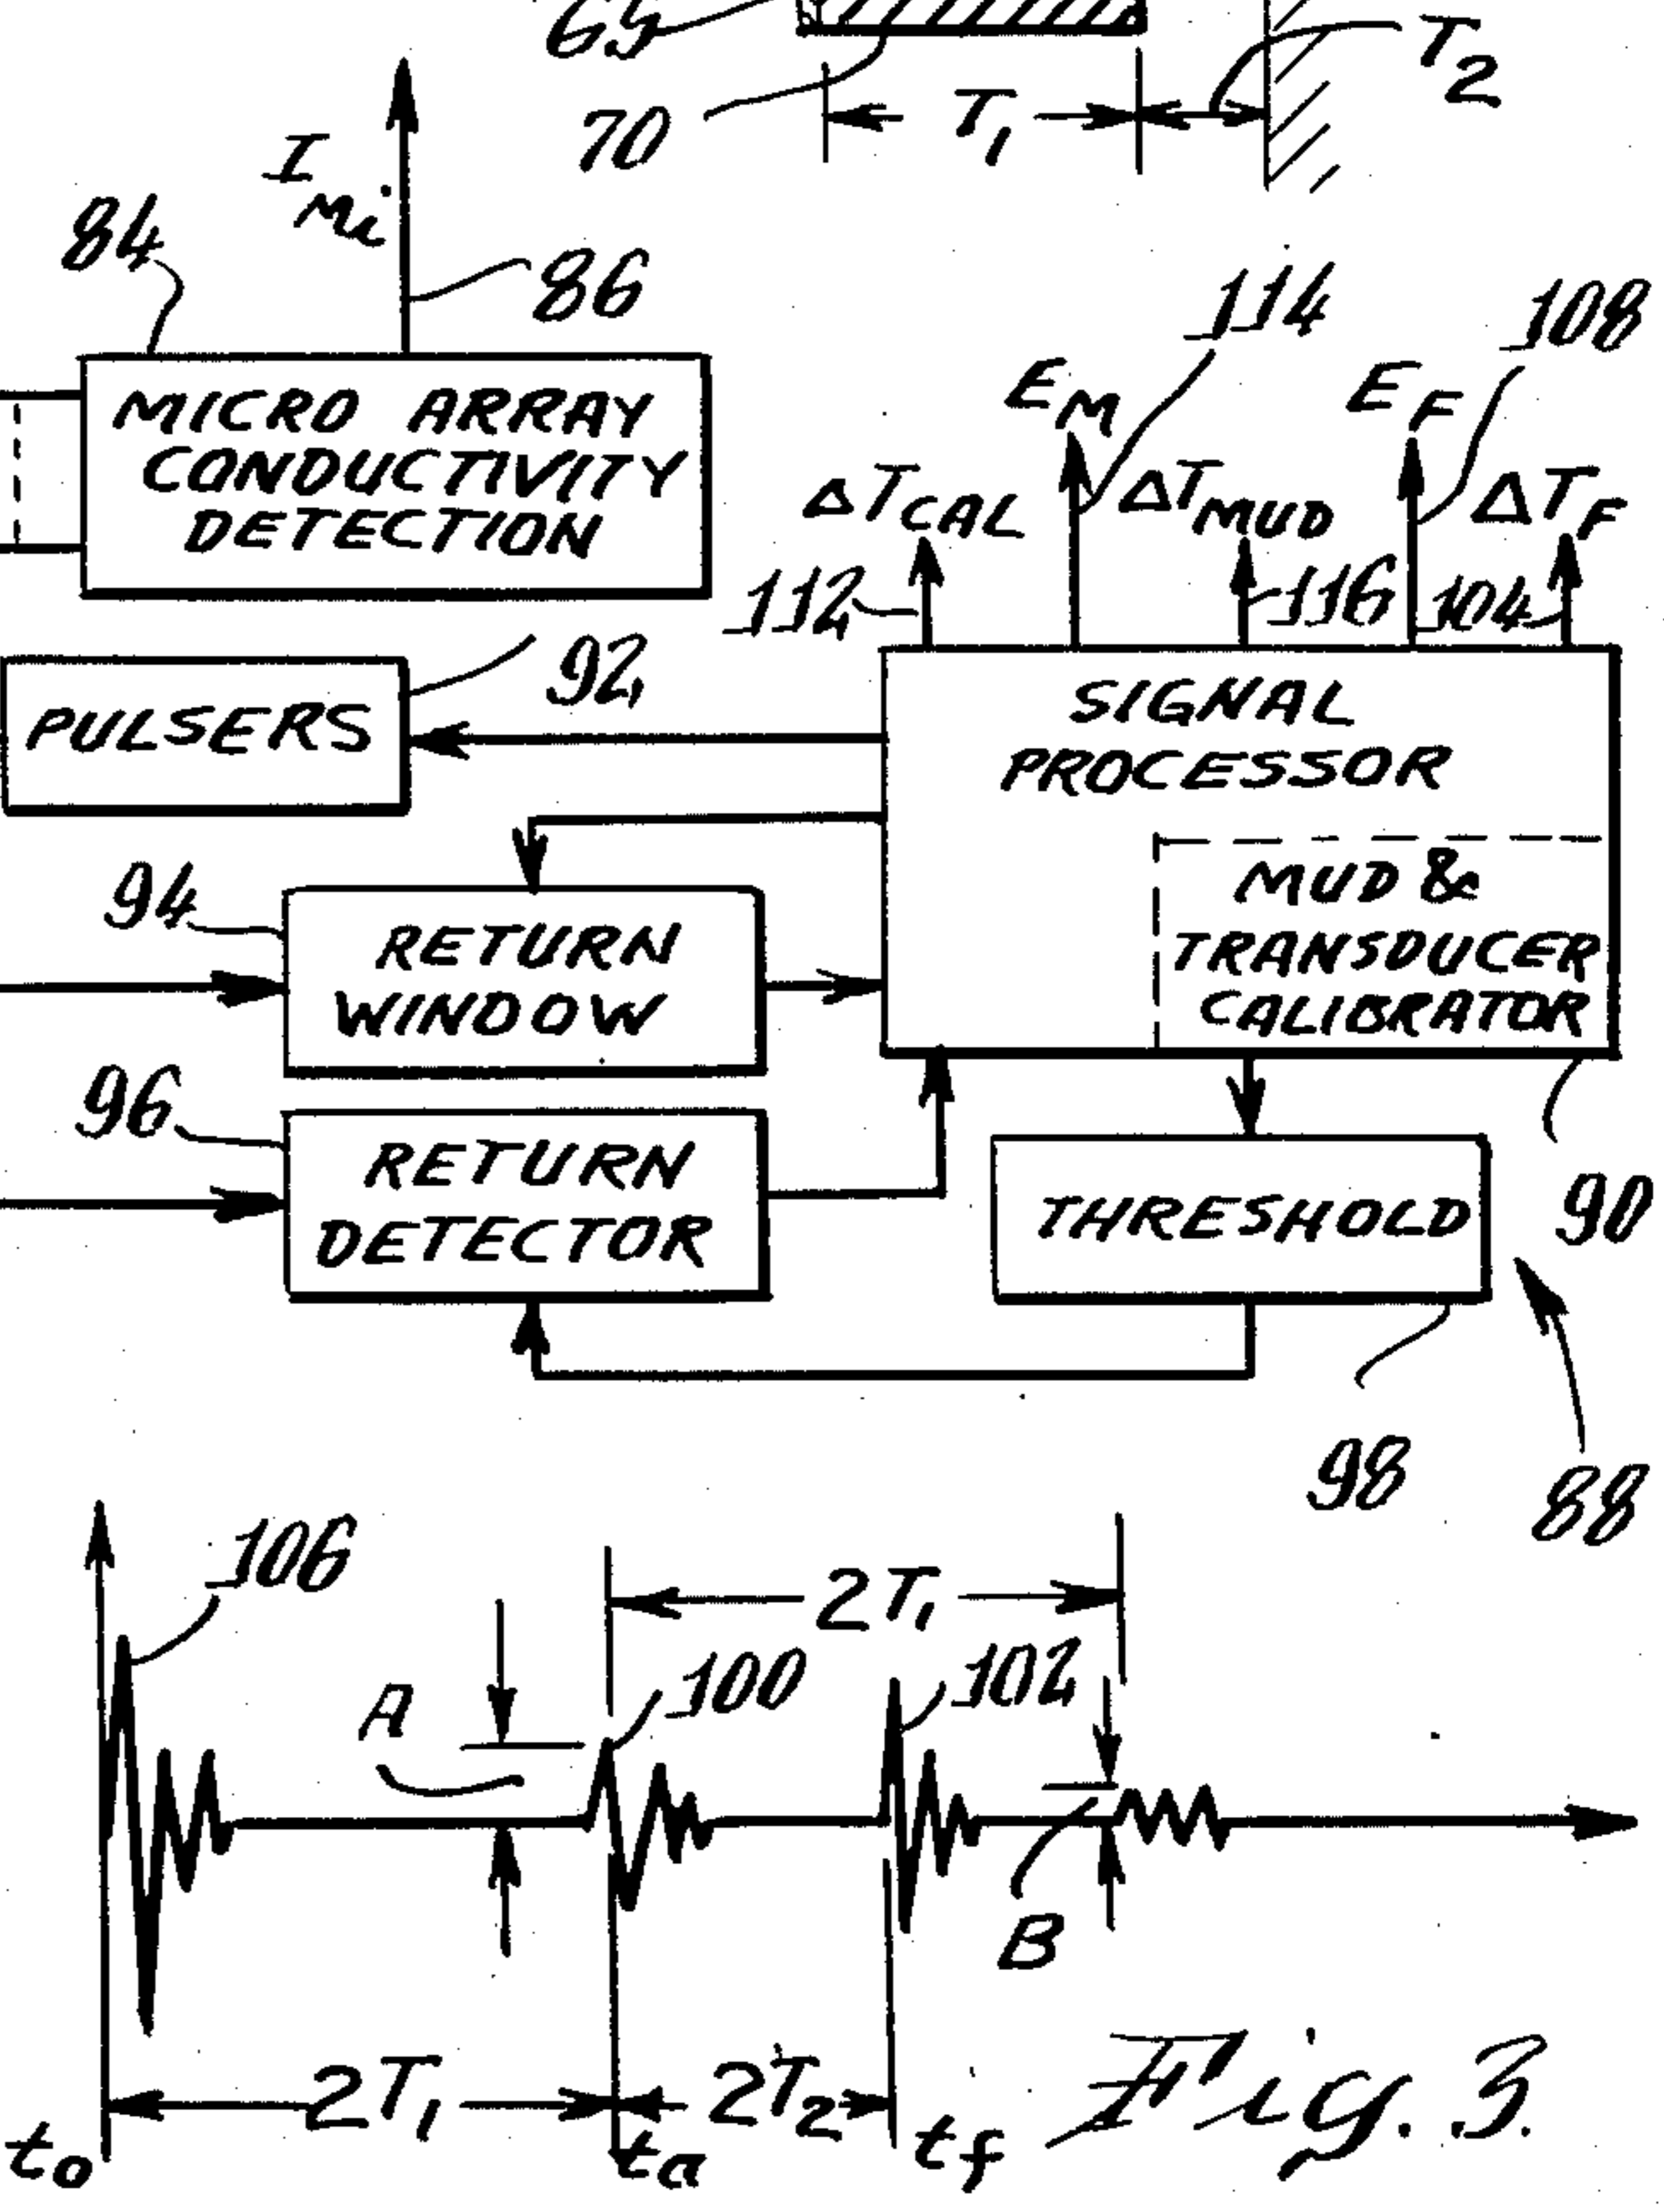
69
70
$T_1$
$T_2$
$I_{Mi}$
84
86
114
108
MICRO ARRAY CONDUCTIVITY DETECTION
$E_M$
$E_F$
$\Delta T_{CAL}$
$\Delta T_{MUD}$
$\Delta T_F$
112
116
104
PULSERS
92
SIGNAL PROCESSOR
94
RETURN WINDOW
MUD & TRANSDUCER CALIBRATOR
96
RETURN DETECTOR
THRESHOLD
90
98
88
106
$2T_1$
100
102
A
B
$2T_1$
$2T_2$
$t_o$
$t_a$
$t_f$
Fig. 3.